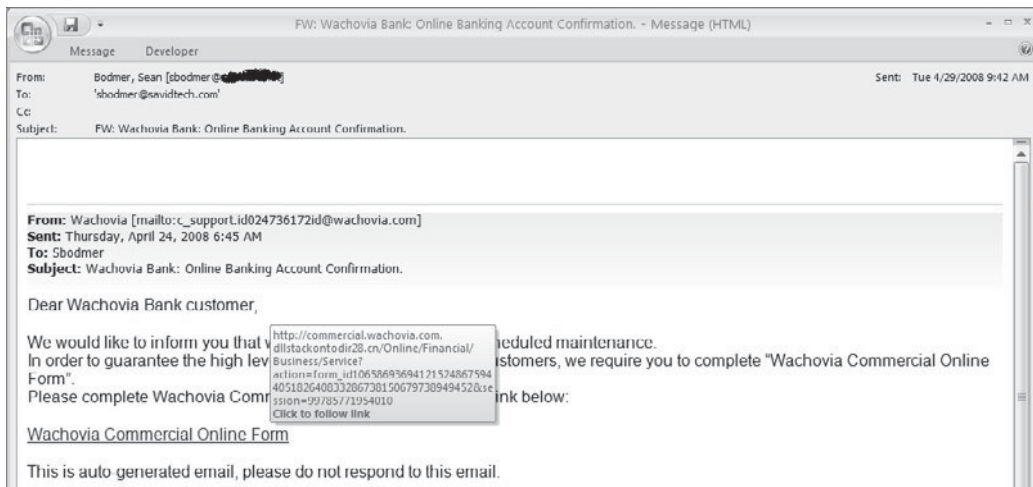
FW: Wachovia Bank: Online Banking Account Confirmation. - Message (HTML)

Message Developer

From: Bodmer, Sean [sbodmer@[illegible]]
To: 'sbodmer@savidtech.com'
Cc:
Subject: FW: Wachovia Bank: Online Banking Account Confirmation.

Sent: Tue 4/29/2008 9:42 AM

From: Wachovia [mailto:c_support.id024736172id@wachovia.com]
Sent: Thursday, April 24, 2008 6:45 AM
To: Sbodmer
Subject: Wachovia Bank: Online Banking Account Confirmation.

Dear Wachovia Bank customer,

We would like to inform you that v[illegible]heduled maintenance.
In order to guarantee the high lev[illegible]stomers, we require you to complete "Wachovia Commercial Online Form".
Please complete Wachovia Comm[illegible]ink below:

http://commercial.wachovia.com.dllstackontodir28.cn/Online/Financial/Business/Service?action=form_id10658693694121524867594405182640833286738150679738949452&session=99785771954010
Click to follow link

Wachovia Commercial Online Form

This is auto generated email, please do not respond to this email.